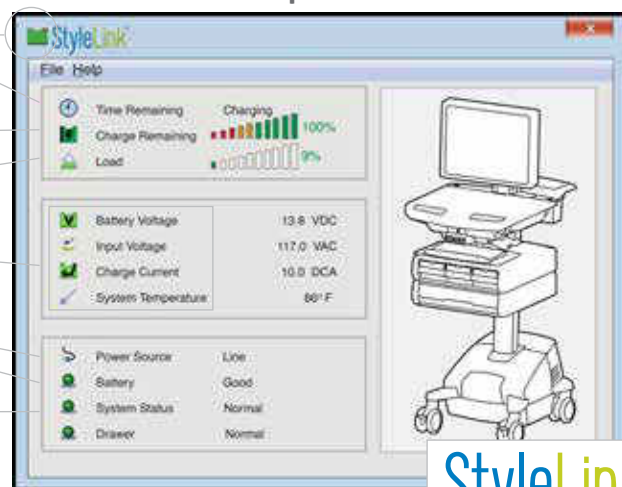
StyleLink

File Help

Time Remaining Charging

Charge Remaining 100%

Load 9%

Battery Voltage 13.6 VDC

Input Voltage 117.0 VAC

Charge Current 10.0 DCA

System Temperature 86° F

Power Source Line

Battery Good

System Status Normal

Drawer Normal

StyleLin